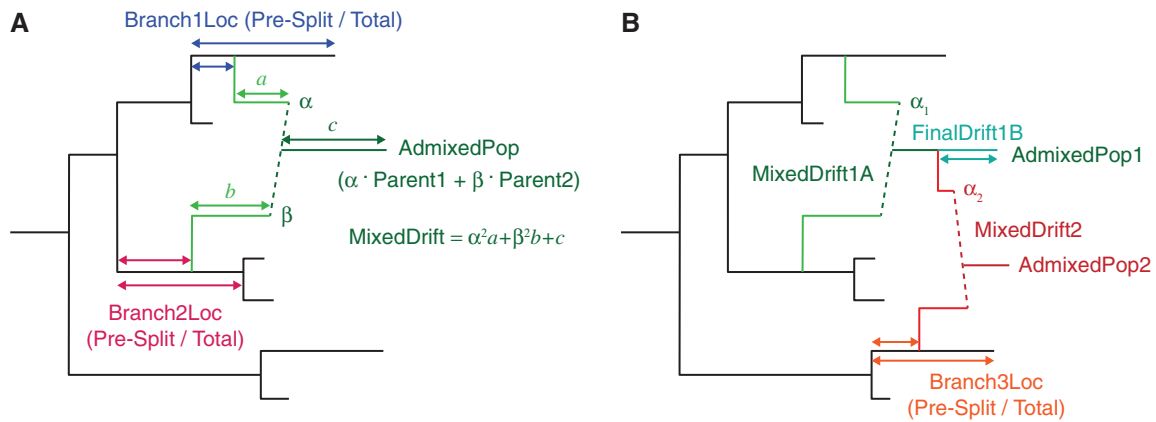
A

Branch1Loc (Pre-Split / Total)

$a$

α

$c$

AdmixedPop

(α · Parent1 + β · Parent2)

$b$

β

MixedDrift = $\alpha^2 a+\beta^2 b+c$

Branch2Loc
(Pre-Split / Total)

B

$\alpha_1$

FinalDrift1B

AdmixedPop1

MixedDrift1A

$\alpha_2$

MixedDrift2

AdmixedPop2

Branch3Loc
(Pre-Split / Total)